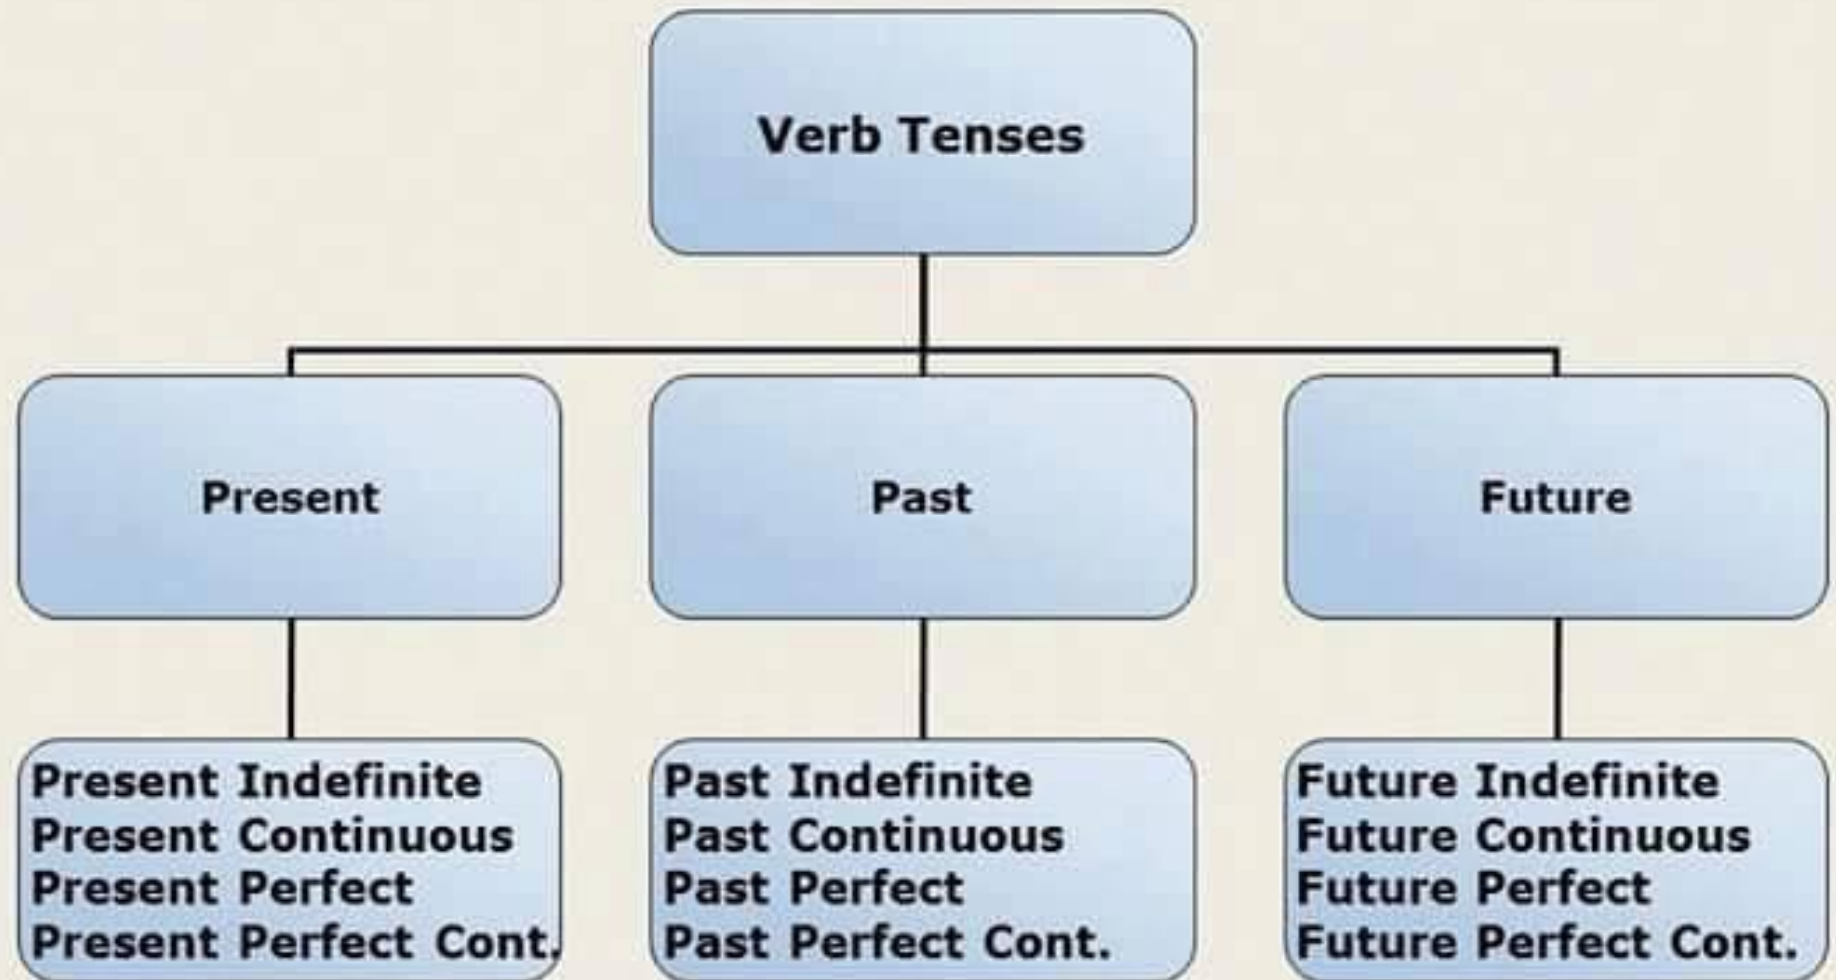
Verb Tenses

Present

Present Indefinite
Present Continuous
Present Perfect
Present Perfect Cont.

Past

Past Indefinite
Past Continuous
Past Perfect
Past Perfect Cont.

Future

Future Indefinite
Future Continuous
Future Perfect
Future Perfect Cont.